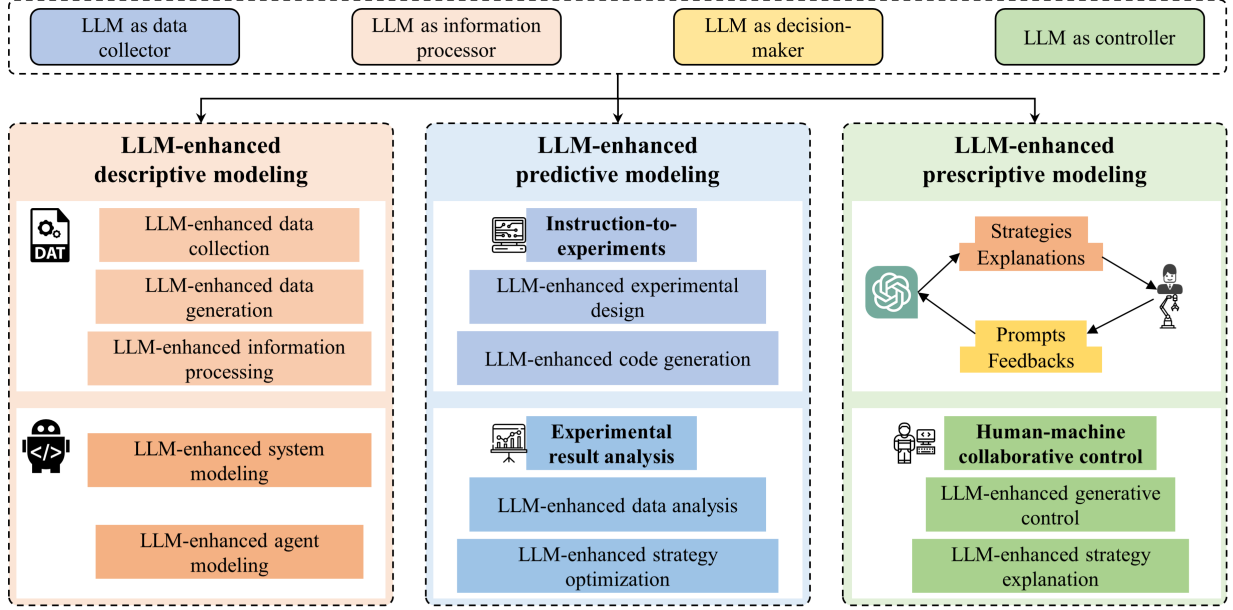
LLM as data collector

LLM as information processor

LLM as decision-maker

LLM as controller

LLM-enhanced descriptive modeling

DAT

LLM-enhanced data collection

LLM-enhanced data generation

LLM-enhanced information processing

</>

LLM-enhanced system modeling

LLM-enhanced agent modeling

LLM-enhanced predictive modeling

Instruction-to-experiments

LLM-enhanced experimental design

LLM-enhanced code generation

Experimental result analysis

LLM-enhanced data analysis

LLM-enhanced strategy optimization

LLM-enhanced prescriptive modeling

Strategies Explanations

Prompts Feedbacks

Human-machine collaborative control

LLM-enhanced generative control

LLM-enhanced strategy explanation